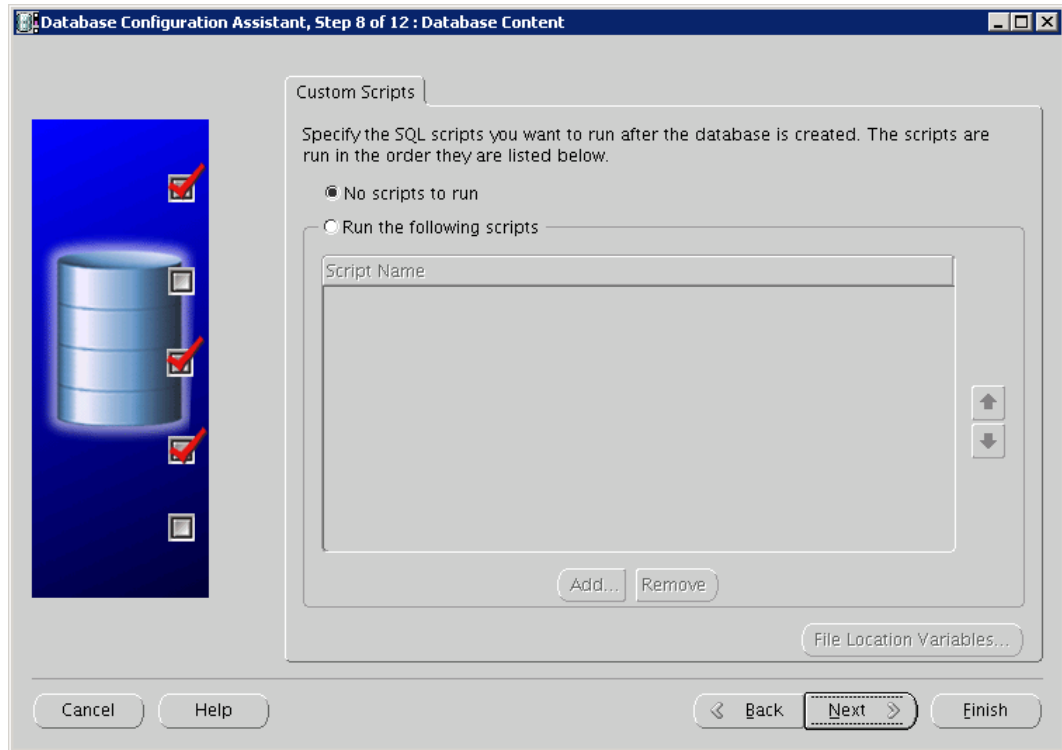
Database Configuration Assistant, Step 8 of 12 : Database Content

Custom Scripts

Specify the SQL scripts you want to run after the database is created. The scripts are run in the order they are listed below.

No scripts to run

Run the following scripts

Script Name

Add...

Remove

File Location Variables...

Cancel

Help

Back

Next

Finish